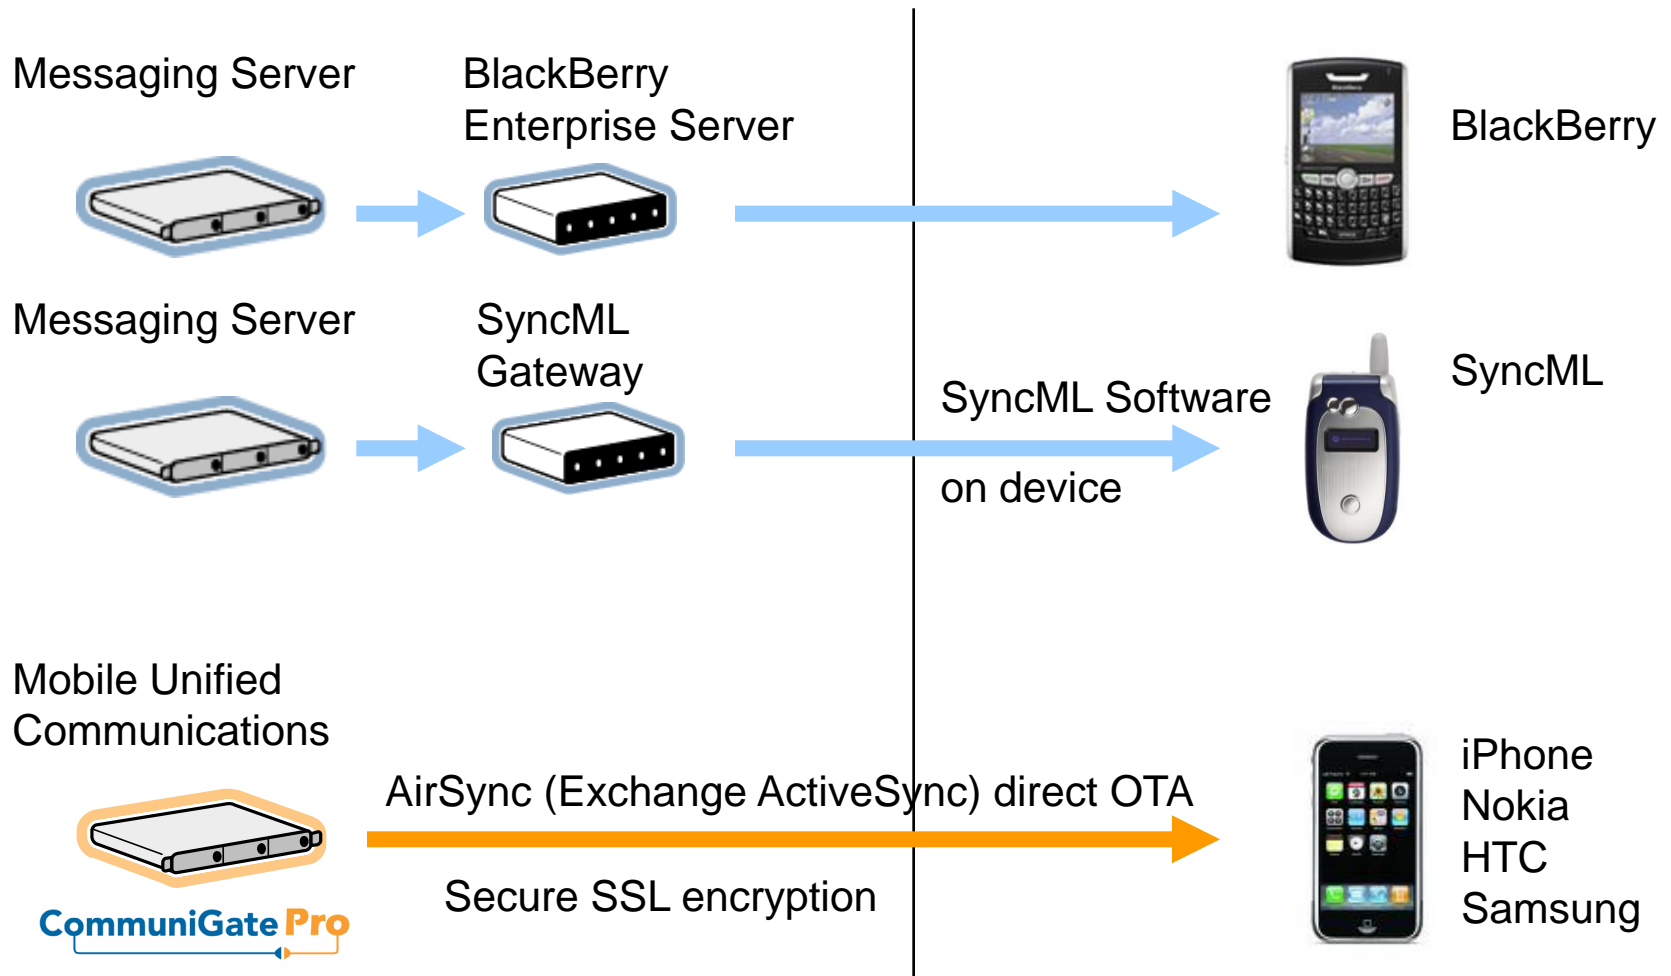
Messaging Server

BlackBerry Enterprise Server

BlackBerry

Messaging Server

SyncML Gateway

SyncML Software

on device

SyncML

Mobile Unified Communications

AirSync (Exchange ActiveSync) direct OTA

Secure SSL encryption

CommuniGate Pro

iPhone
Nokia
HTC
Samsung